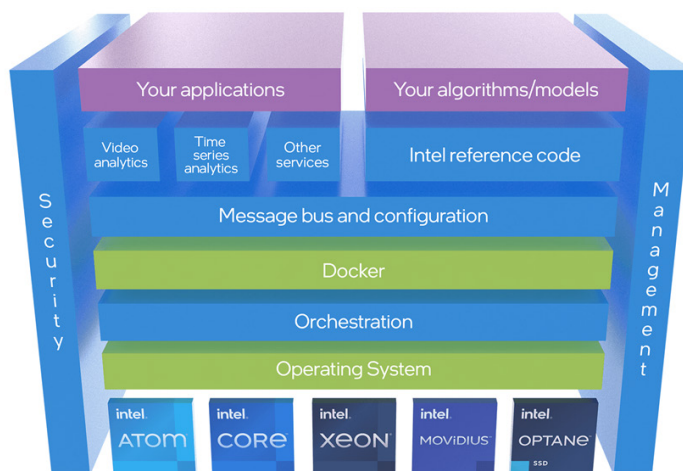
Security

Your applications

Your algorithms/models

Video analytics

Time series analytics

Other services

Intel reference code

Message bus and configuration

Docker

Orchestration

Operating System

Management

intel. ATOM

intel. CORE

intel. XEON

intel. MOVIDIUS

intel. OPTANE SSD